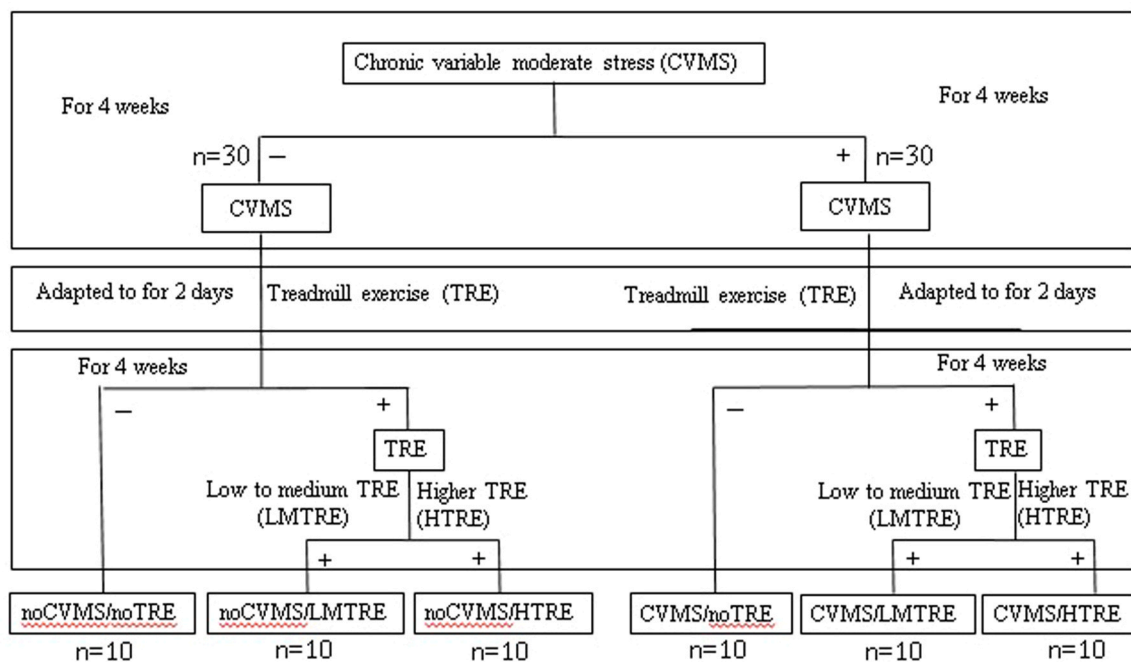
Chronic variable moderate stress (CVMS)

For 4 weeks

For 4 weeks

n=30 –

+ n=30

CVMS

CVMS

Adapted to for 2 days

Treadmill exercise (TRE)

Treadmill exercise (TRE)

Adapted to for 2 days

For 4 weeks

For 4 weeks

–

+

TRE

Low to medium TRE (LMTRE)

Higher TRE (HTRE)

+

+

–

+

TRE

Low to medium TRE (LMTRE)

Higher TRE (HTRE)

+

+

noCVMS/noTRE
n=10

noCVMS/LMTRE
n=10

noCVMS/HTRE
n=10

CVMS/noTRE
n=10

CVMS/LMTRE
n=10

CVMS/HTRE
n=10